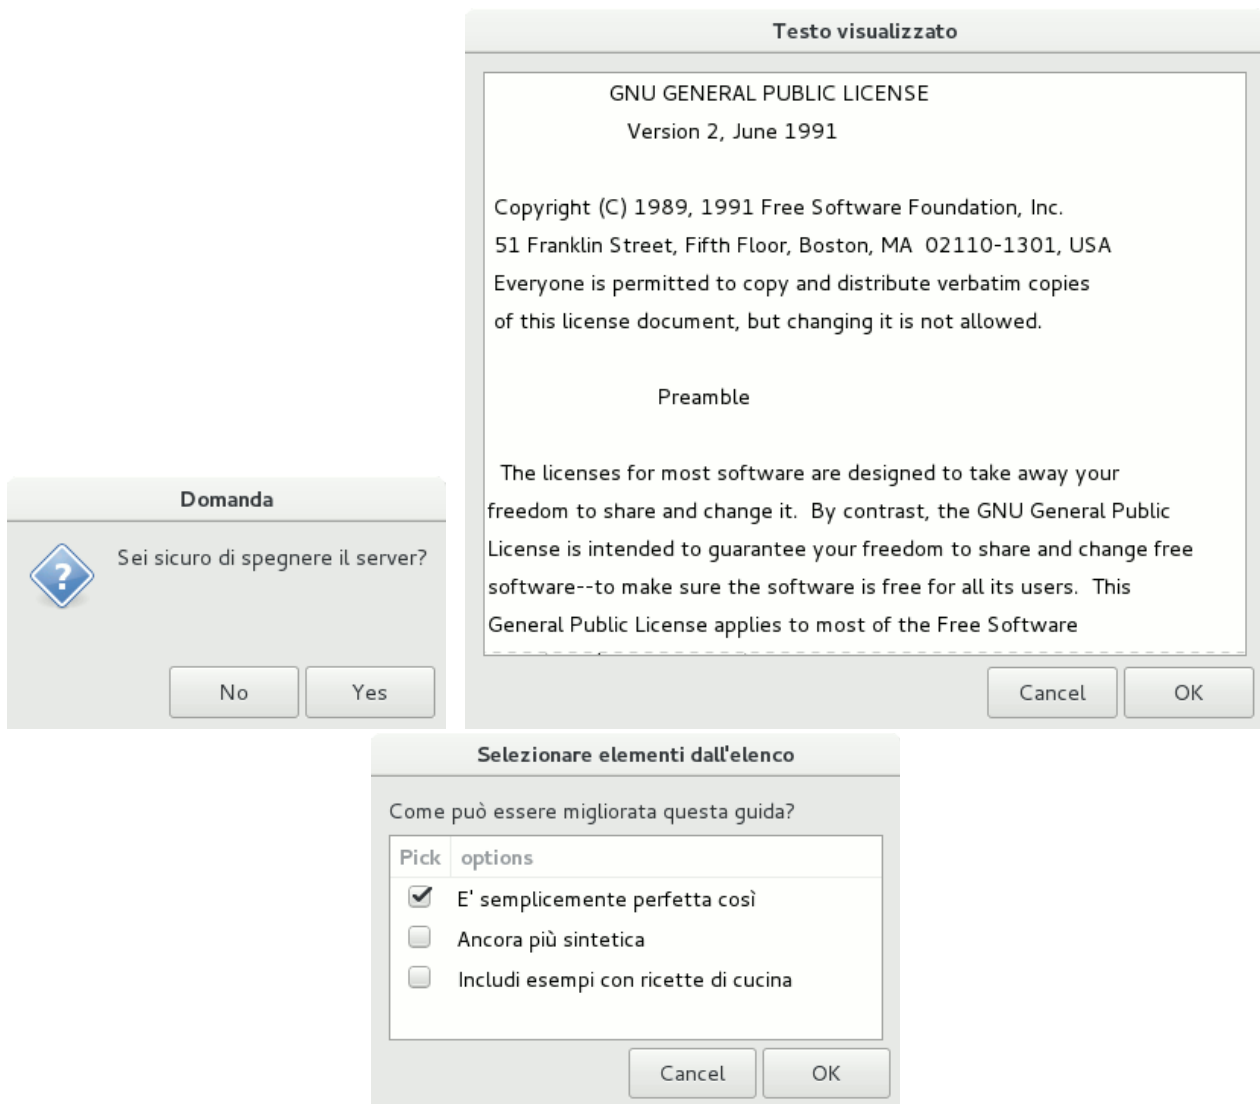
Testo visualizzato

GNU GENERAL PUBLIC LICENSE
Version 2, June 1991

Copyright (C) 1989, 1991 Free Software Foundation, Inc.
51 Franklin Street, Fifth Floor, Boston, MA 02110-1301, USA
Everyone is permitted to copy and distribute verbatim copies
of this license document, but changing it is not allowed.

Preamble

The licenses for most software are designed to take away your freedom to share and change it. By contrast, the GNU General Public License is intended to guarantee your freedom to share and change free software--to make sure the software is free for all its users. This General Public License applies to most of the Free Software

Cancel OK

Domanda

Sei sicuro di spegnere il server?

No Yes

Selezionare elementi dall'elenco

Come può essere migliorata questa guida?

| Pick | options |
|---|---|
| ✔ | E' semplicemente perfetta così |
| ☐ | Ancora più sintetica |
| ☐ | Includi esempi con ricette di cucina |

Cancel OK